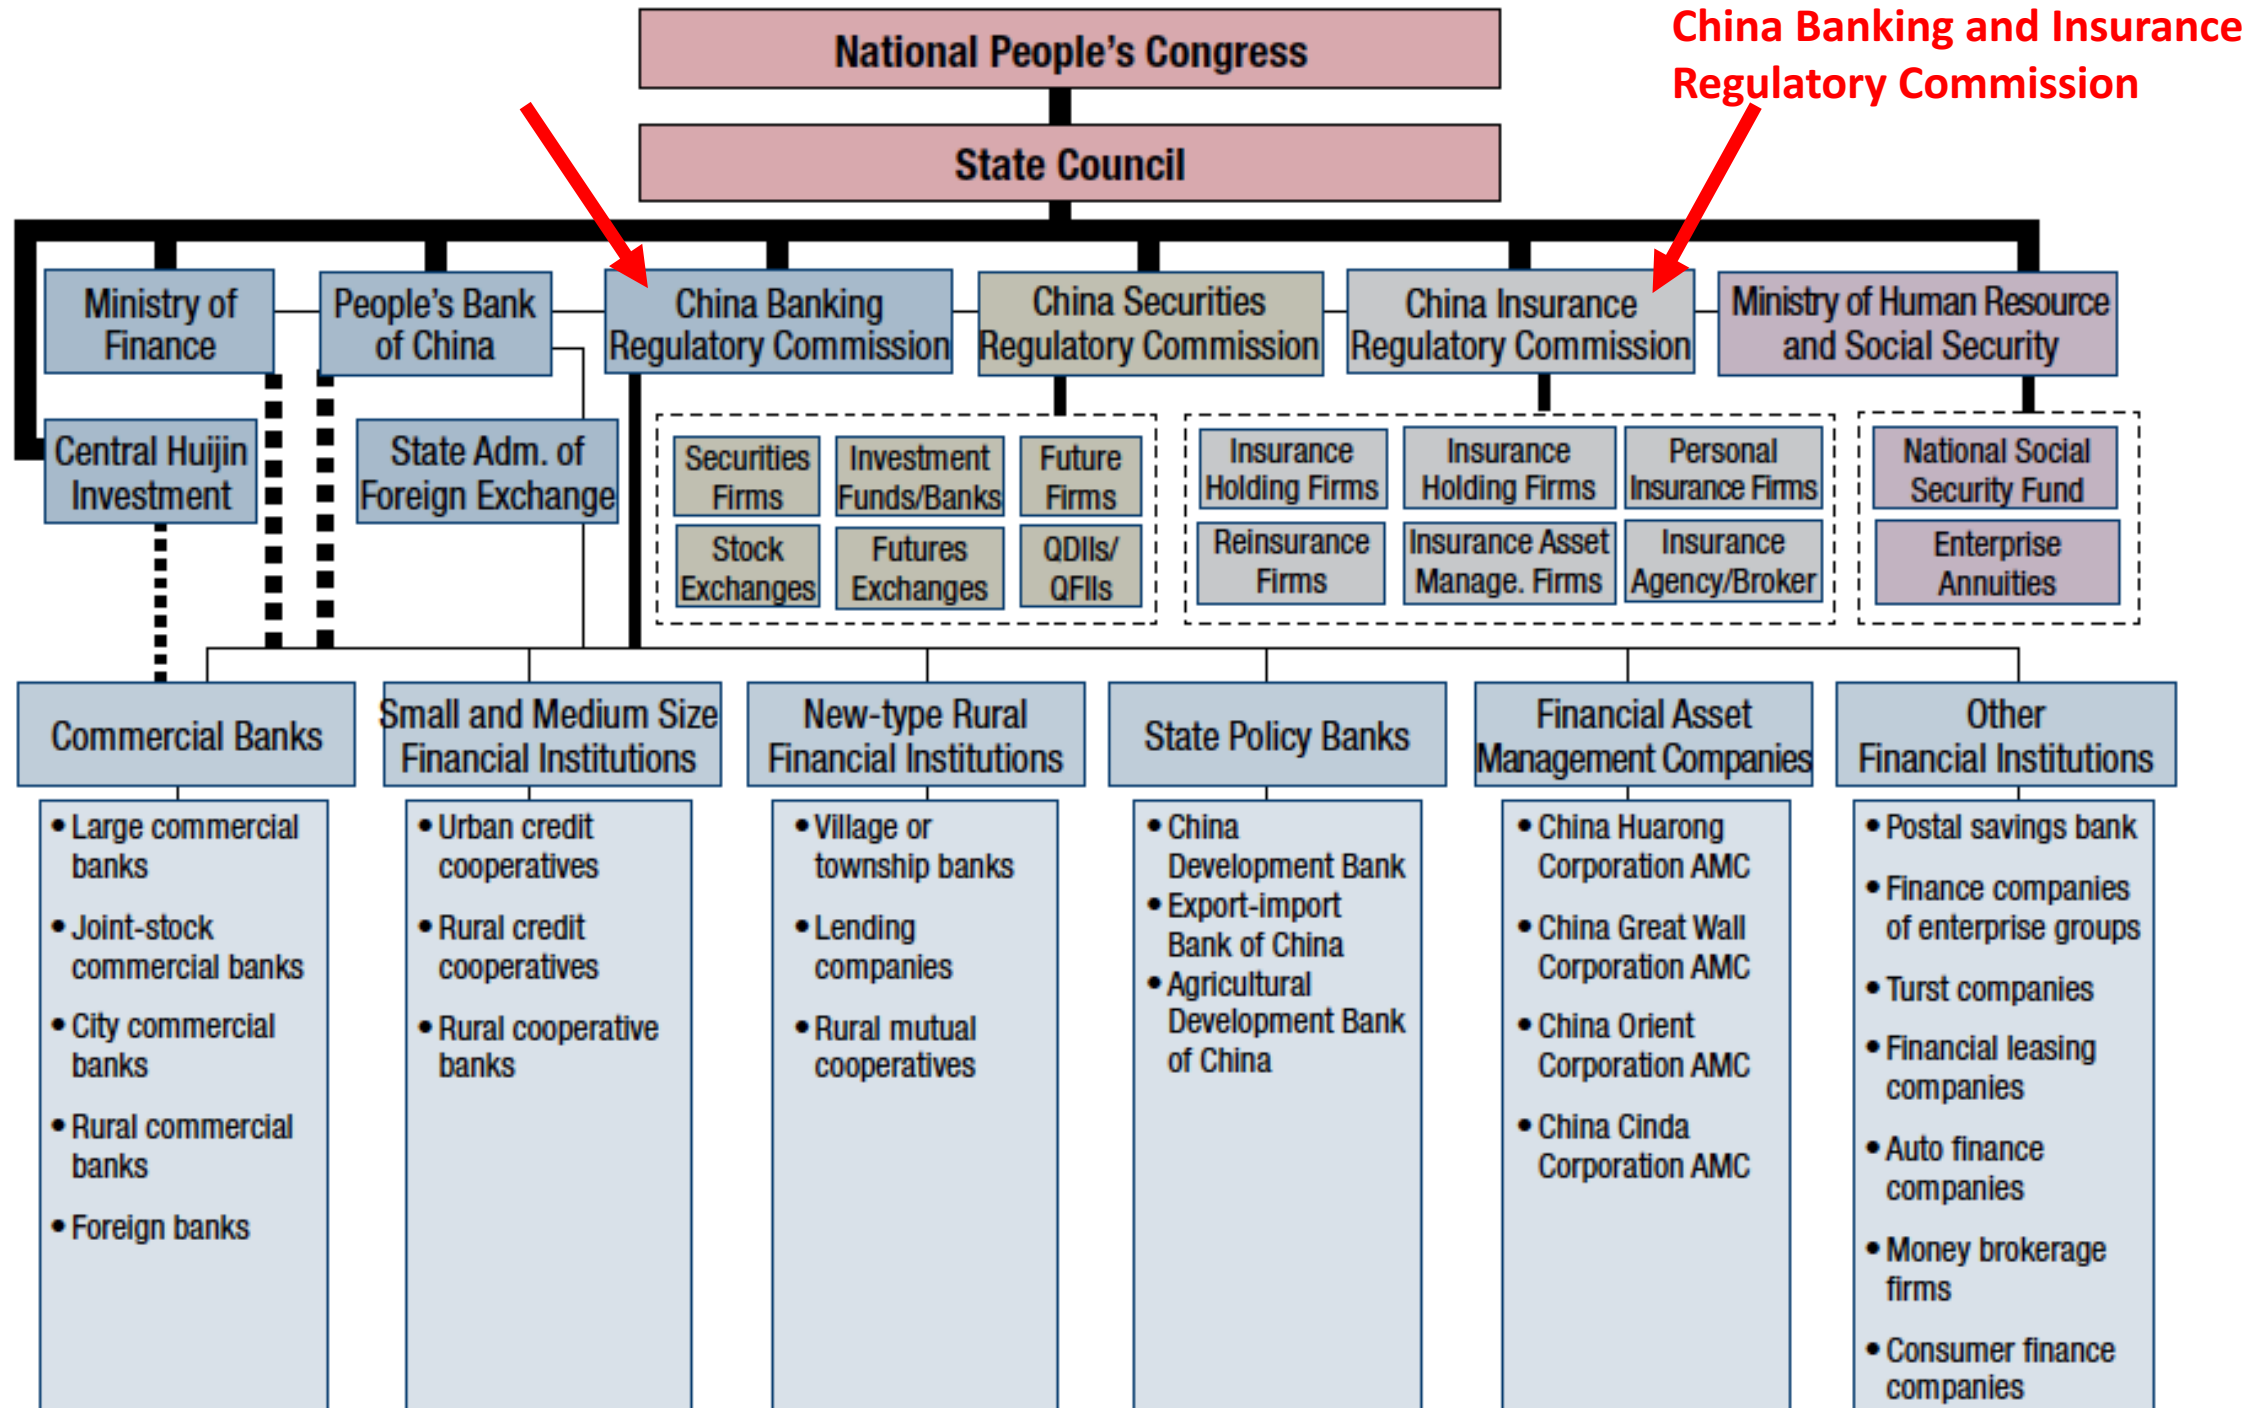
China Banking and Insurance Regulatory Commission

National People's Congress

State Council

Ministry of Finance

People's Bank of China

China Banking Regulatory Commission

China Securities Regulatory Commission

China Insurance Regulatory Commission

Ministry of Human Resource and Social Security

Central Huijin Investment

State Adm. of Foreign Exchange

Securities Firms

Investment Funds/Banks

Future Firms

Stock Exchanges

Futures Exchanges

QDIIs/ QFIIs

Insurance Holding Firms

Insurance Holding Firms

Personal Insurance Firms

Reinsurance Firms

Insurance Asset Manage. Firms

Insurance Agency/Broker

National Social Security Fund

Enterprise Annuities

Commercial Banks
• Large commercial banks
• Joint-stock commercial banks
• City commercial banks
• Rural commercial banks
• Foreign banks

Small and Medium Size Financial Institutions
• Urban credit cooperatives
• Rural credit cooperatives
• Rural cooperative banks

New-type Rural Financial Institutions
• Village or township banks
• Lending companies
• Rural mutual cooperatives

State Policy Banks
• China Development Bank
• Export-import Bank of China
• Agricultural Development Bank of China

Financial Asset Management Companies
• China Huarong Corporation AMC
• China Great Wall Corporation AMC
• China Orient Corporation AMC
• China Cinda Corporation AMC

Other Financial Institutions
• Postal savings bank
• Finance companies of enterprise groups
• Turst companies
• Financial leasing companies
• Auto finance companies
• Money brokerage firms
• Consumer finance companies